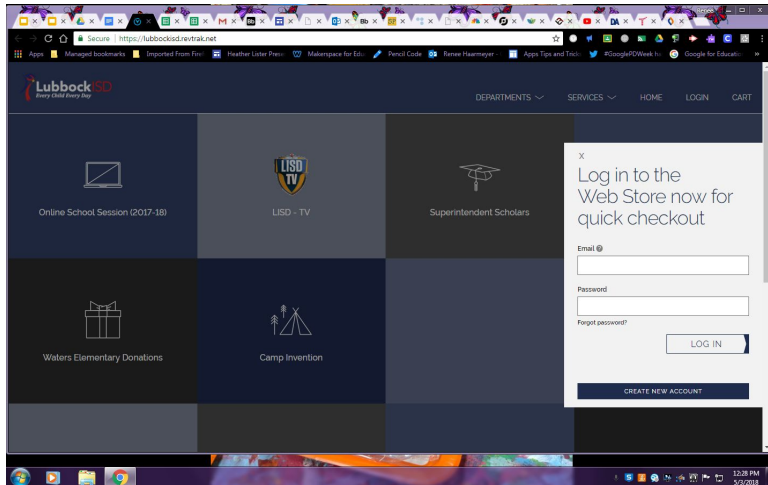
Renee

Secure | https://lubbocksd.revtrak.net

Apps Managed bookmarks Imported From Firef Heather Lister Prese Makerspace for Edu Pencil Code Renee Haarmeyer Apps Tips and Trick #GooglePDWeek ht Google for Educatio »

Lubbock ISD
Every Child Every Day

DEPARTMENTS SERVICES HOME LOGIN CART

Online School Session (2017-18)

LISD TV

LISD - TV

Superintendent Scholars

Waters Elementary Donations

Camp Invention

x

Log in to the Web Store now for quick checkout

Email

Password

Forgot password?

LOG IN

CREATE NEW ACCOUNT

12:28 PM
5/3/2018